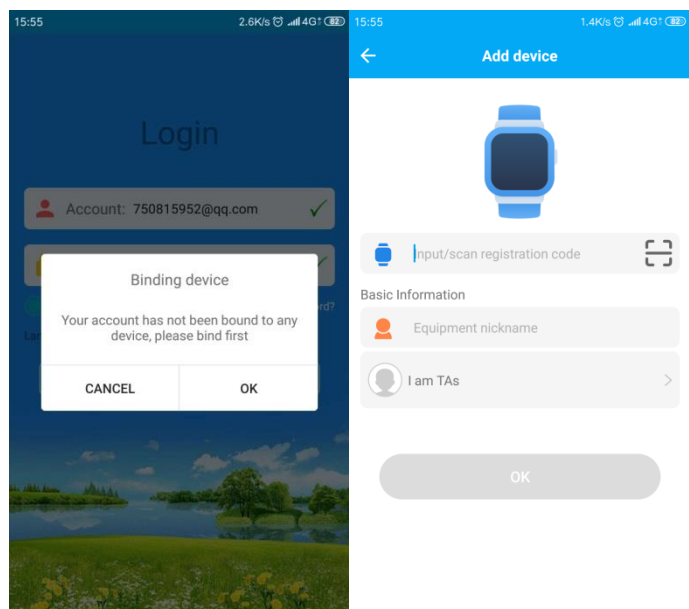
15:55 2.6K/s 4G 82

Login

Account: 750815952@qq.com

rd?

La

Binding device

Your account has not been bound to any device, please bind first

CANCEL

OK

15:55 1.4K/s 4G 82

Add device

Input/scan registration code

Basic Information

Equipment nickname

I am TAs

OK